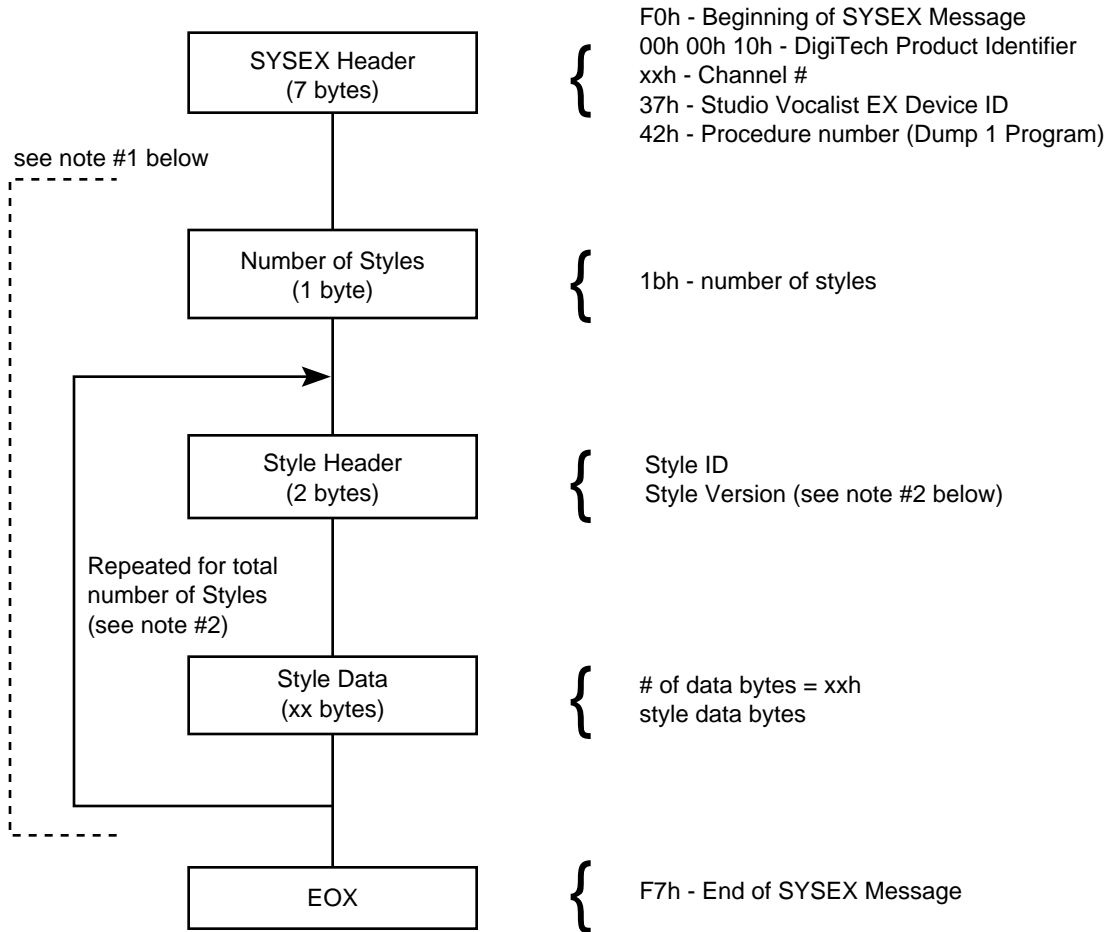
SYSEX Header
(7 bytes)

F0h - Beginning of SYSEX Message
00h 00h 10h - DigiTech Product Identifier
xxh - Channel #
37h - Studio Vocalist EX Device ID
42h - Procedure number (Dump 1 Program)

see note #1 below

Number of Styles
(1 byte)

1bh - number of styles

Style Header
(2 bytes)

Style ID
Style Version (see note #2 below)

Repeated for total number of Styles (see note #2)

Style Data
(xx bytes)

# of data bytes = xxh
style data bytes

EOX

F7h - End of SYSEX Message